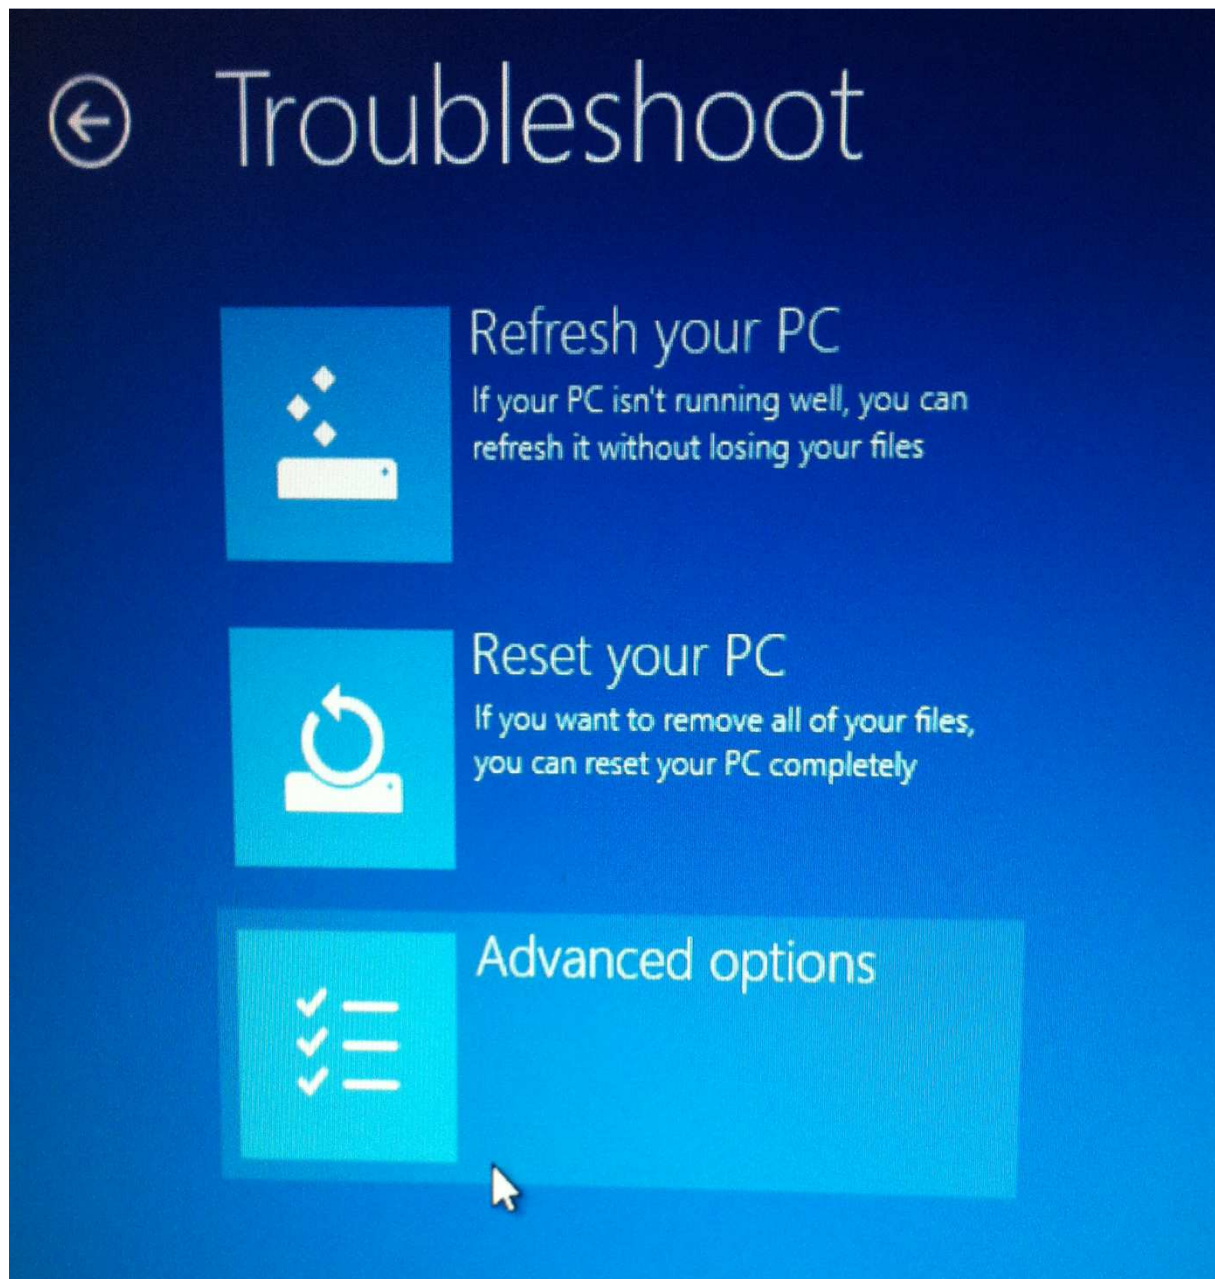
Troubleshoot

Refresh your PC
If your PC isn't running well, you can refresh it without losing your files

Reset your PC
If you want to remove all of your files, you can reset your PC completely

Advanced options